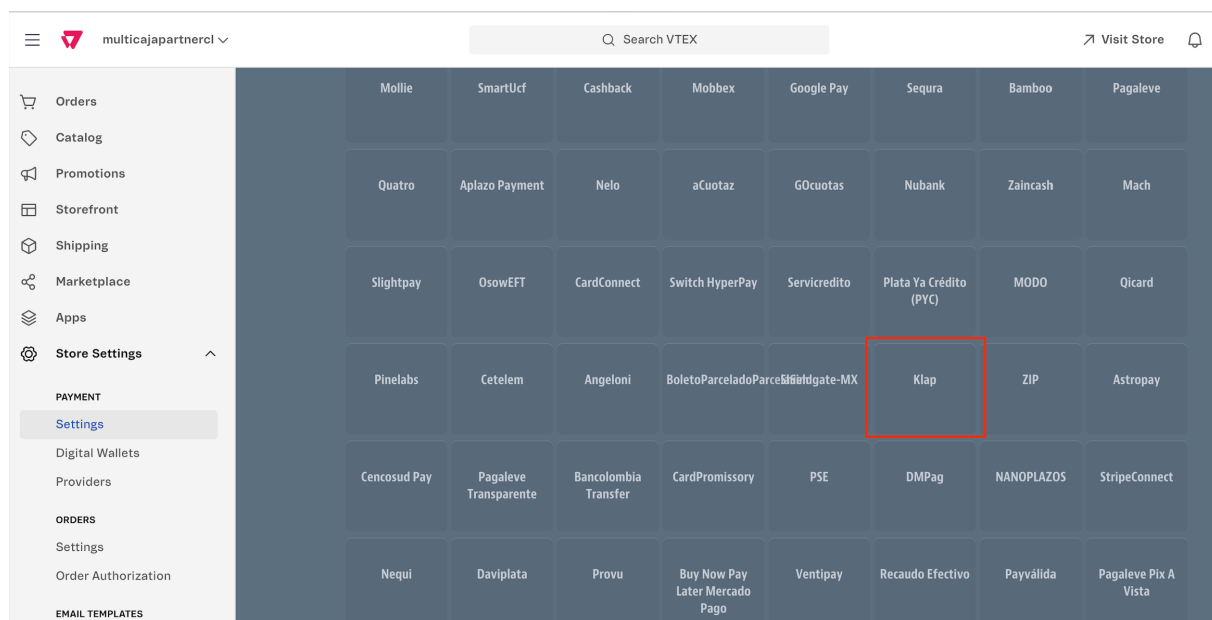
multicajapartnercl

Search VTEX

Visit Store

Orders
Catalog
Promotions
Storefront
Shipping
Marketplace
Apps
Store Settings

PAYMENT
Settings
Digital Wallets
Providers

ORDERS
Settings
Order Authorization

EMAIL TEMPLATES

| Mollie | SmartUcf | Cashback | Mobbex | Google Pay | Sequra | Bamboo | Pagaleve |
|---|---|---|---|---|---|---|---|
| Quatro | Aplazo Payment | Nelo | aCuotaz | GOcuotas | Nubank | Zaincash | Mach |
| Slightpay | OsowEFT | CardConnect | Switch HyperPay | Servicredito | Plata Ya Crédito (PYC) | MODO | Qicard |
| Pinelabs | Cetelem | Angeloni | BoletoParceladoParcelado | Firstdgate-MX | Klap | ZIP | Astropay |
| Cencosud Pay | Pagaleve Transparente | Bancolombia Transfer | CardPromissory | PSE | DMPag | NANOPLAZOS | StripeConnect |
| Nequi | Daviplata | Provu | Buy Now Pay Later Mercado Pago | Ventipay | Recaudo Efectivo | Payválida | Pagaleve Pix A Vista |